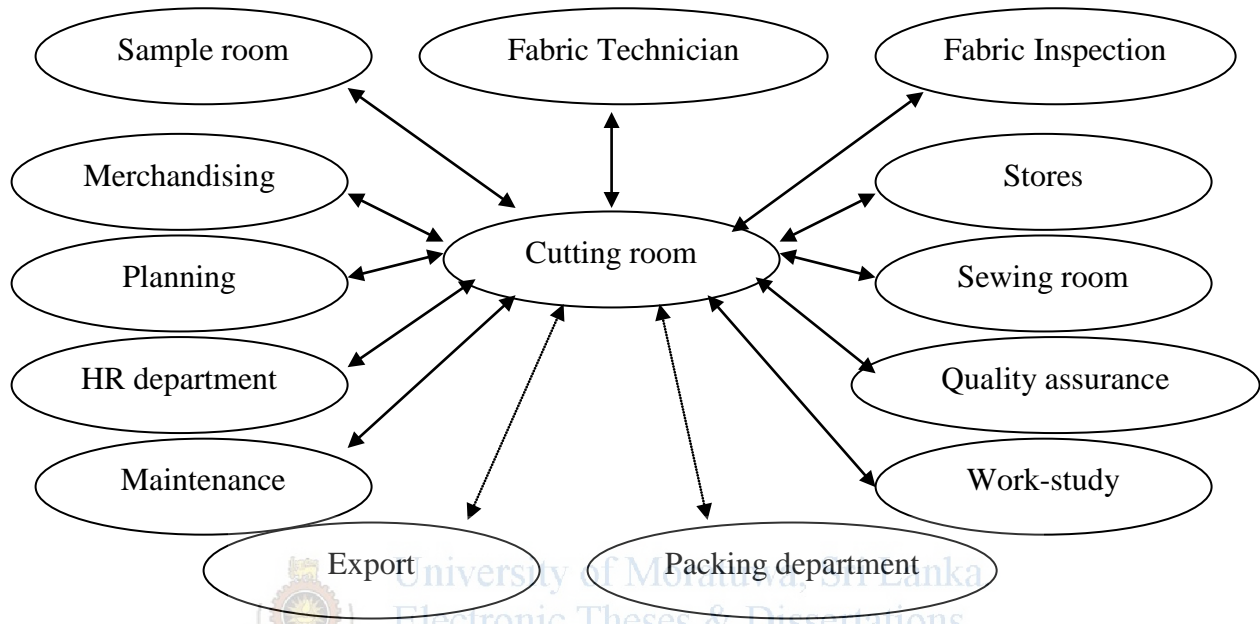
Sample room

Fabric Technician

Fabric Inspection

Merchandising

Stores

Cutting room

Planning

Sewing room

HR department

Quality assurance

Maintenance

Work-study

Export

Packing department

University of Moratuwa, Sri Lanka
Electronic Theses & Dissertations